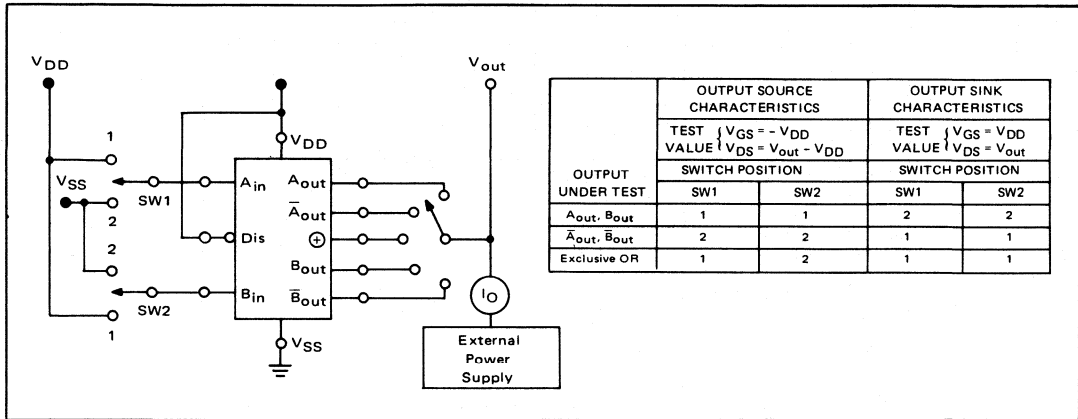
$V_{DD}$

1

$V_{SS}$

2

2

1

SW1

SW2

$V_{DD}$

$A_{in}$

Dis

$B_{in}$

$A_{out}$

$\overline{A}_{out}$

$\oplus$

$B_{out}$

$\overline{B}_{out}$

$V_{SS}$

$V_{out}$

$I_O$

External Power Supply

| OUTPUT UNDER TEST | OUTPUT SOURCE CHARACTERISTICS | | OUTPUT SINK CHARACTERISTICS | |
|---|---|---|---|---|
| | TEST VALUE $\begin{cases} V_{GS} = -V_{DD} \\ V_{DS} = V_{out} - V_{DD} \end{cases}$ | | TEST VALUE $\begin{cases} V_{GS} = V_{DD} \\ V_{DS} = V_{out} \end{cases}$ | |
| | SWITCH POSITION | | SWITCH POSITION | |
| | SW1 | SW2 | SW1 | SW2 |
| $A_{out}$, $B_{out}$ | 1 | 1 | 2 | 2 |
| $\overline{A}_{out}$, $\overline{B}_{out}$ | 2 | 2 | 1 | 1 |
| Exclusive OR | 1 | 2 | 1 | 1 |